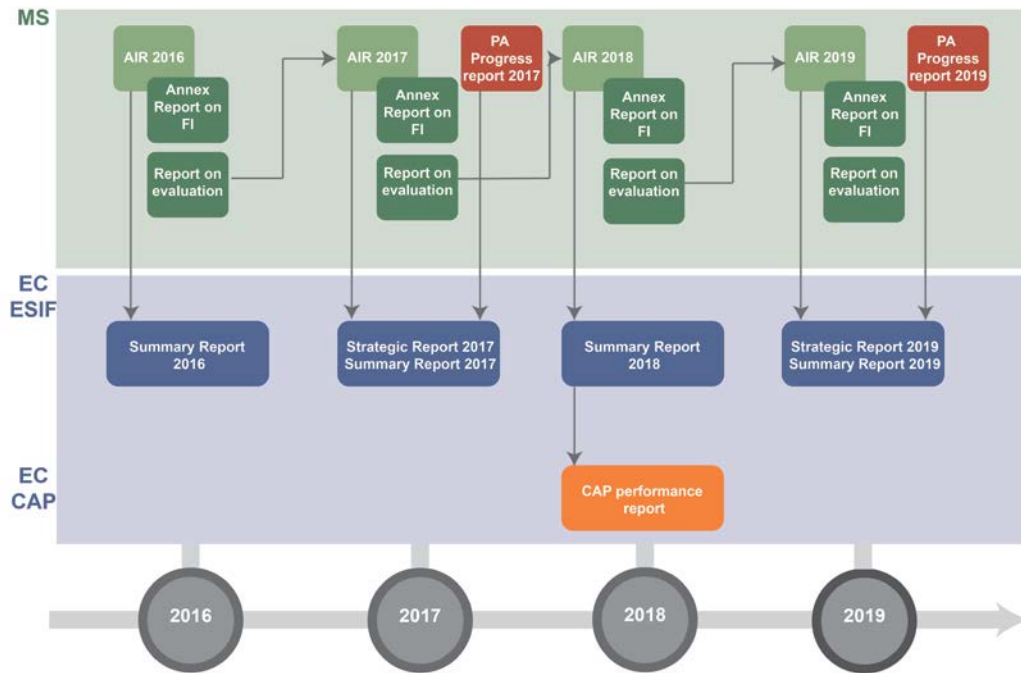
MS

AIR 2016

Annex Report on FI

Report on evaluation

AIR 2017

Annex Report on FI

Report on evaluation

PA Progress report 2017

AIR 2018

Annex Report on FI

Report on evaluation

AIR 2019

Annex Report on FI

Report on evaluation

PA Progress report 2019

EC ESIF

Summary Report 2016

Strategic Report 2017 Summary Report 2017

Summary Report 2018

Strategic Report 2019 Summary Report 2019

EC CAP

CAP performance report

2016

2017

2018

2019